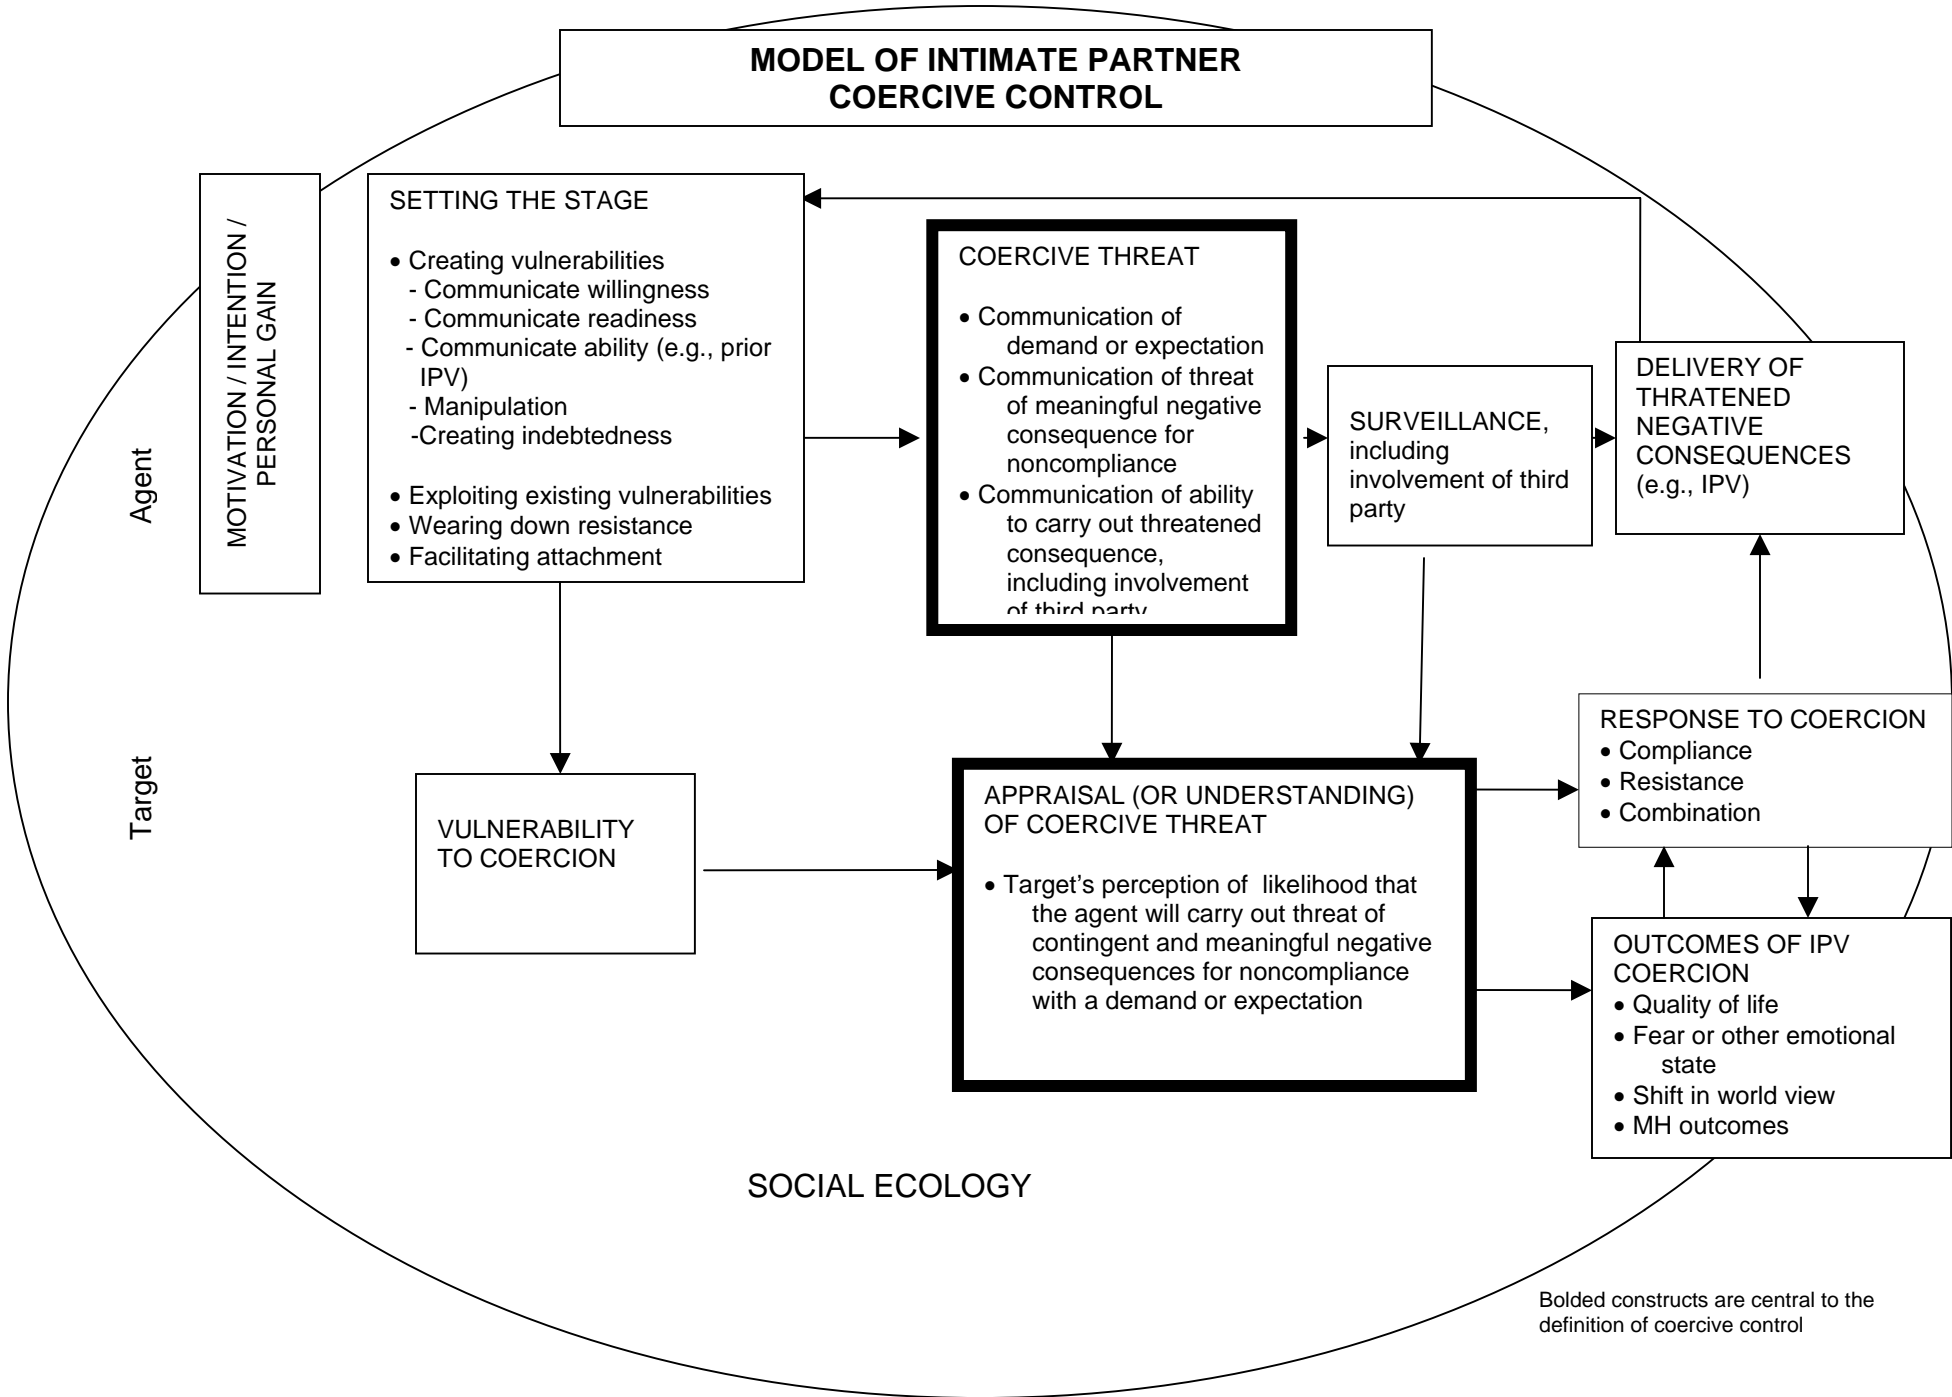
MODEL OF INTIMATE PARTNER COERCIVE CONTROL

Agent

MOTIVATION / INTENTION / PERSONAL GAIN

SETTING THE STAGE

• Creating vulnerabilities
- Communicate willingness
- Communicate readiness
- Communicate ability (e.g., prior IPV)
- Manipulation
-Creating indebtedness

• Exploiting existing vulnerabilities
• Wearing down resistance
• Facilitating attachment

COERCIVE THREAT

• Communication of demand or expectation
• Communication of threat of meaningful negative consequence for noncompliance
• Communication of ability to carry out threatened consequence, including involvement of third party

SURVEILLANCE, including involvement of third party

DELIVERY OF THRATENED NEGATIVE CONSEQUENCES (e.g., IPV)

Target

VULNERABILITY TO COERCION

APPRAISAL (OR UNDERSTANDING) OF COERCIVE THREAT

• Target's perception of likelihood that the agent will carry out threat of contingent and meaningful negative consequences for noncompliance with a demand or expectation

RESPONSE TO COERCION
• Compliance
• Resistance
• Combination

OUTCOMES OF IPV COERCION
• Quality of life
• Fear or other emotional state
• Shift in world view
• MH outcomes

SOCIAL ECOLOGY

Bolded constructs are central to the definition of coercive control